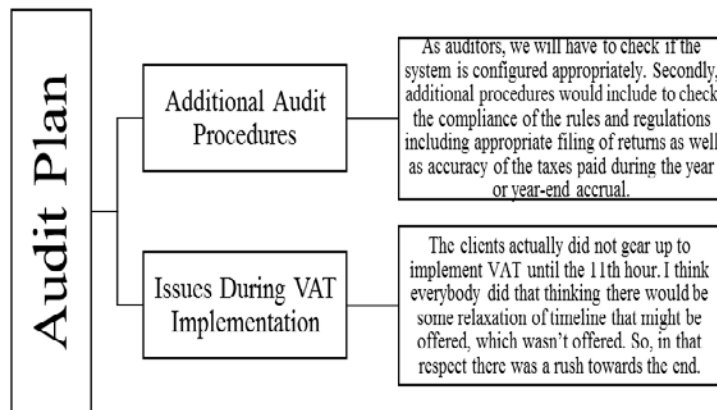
Audit Plan

Additional Audit Procedures

As auditors, we will have to check if the system is configured appropriately. Secondly, additional procedures would include to check the compliance of the rules and regulations including appropriate filing of returns as well as accuracy of the taxes paid during the year or year-end accrual.

Issues During VAT Implementation

The clients actually did not gear up to implement VAT until the 11th hour. I think everybody did that thinking there would be some relaxation of timeline that might be offered, which wasn't offered. So, in that respect there was a rush towards the end.